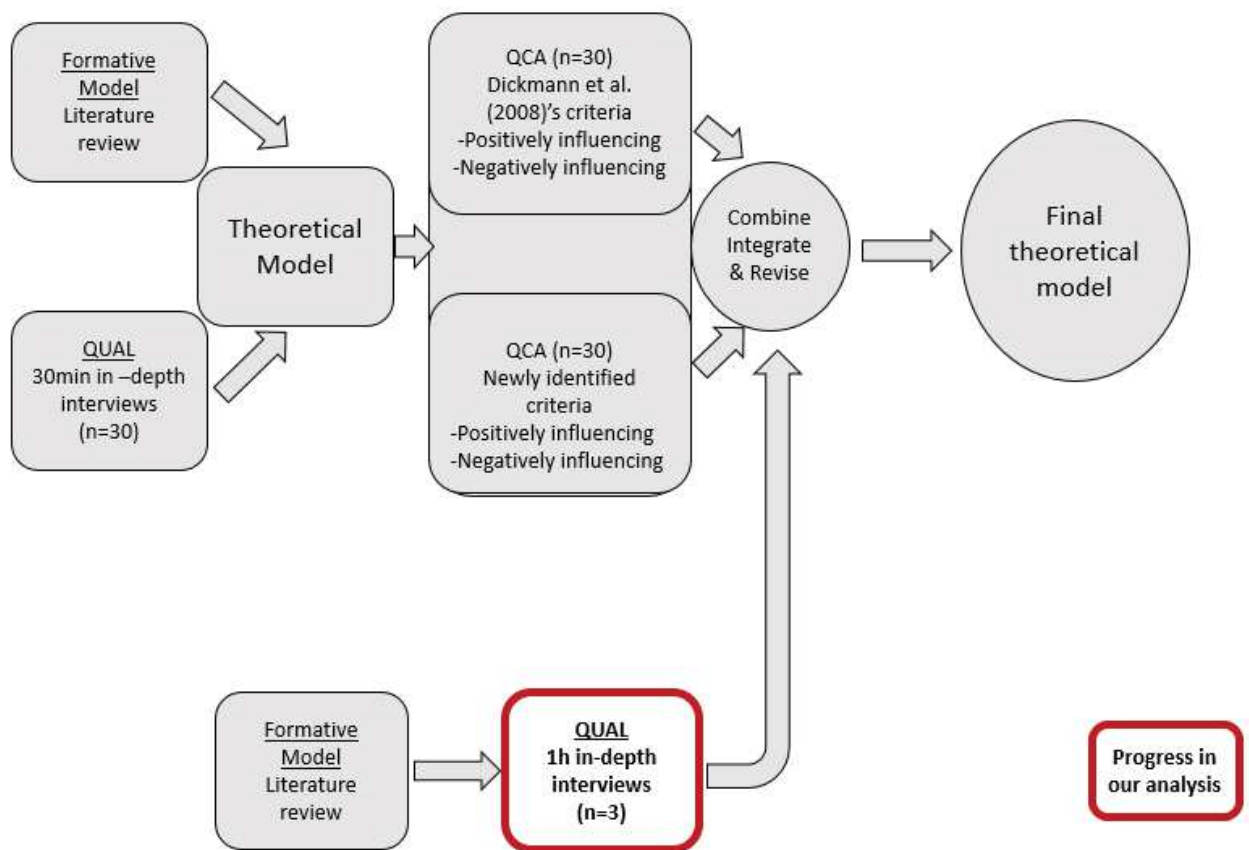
Formative Model
Literature review

QUAL
30min in –depth interviews
(n=30)

Theoretical Model

QCA (n=30)
Dickmann et al. (2008)'s criteria
-Positively influencing
-Negatively influencing

QCA (n=30)
Newly identified criteria
-Positively influencing
-Negatively influencing

Combine
Integrate
& Revise

Final theoretical model

Formative Model
Literature review

QUAL
1h in-depth interviews
(n=3)

Progress in our analysis